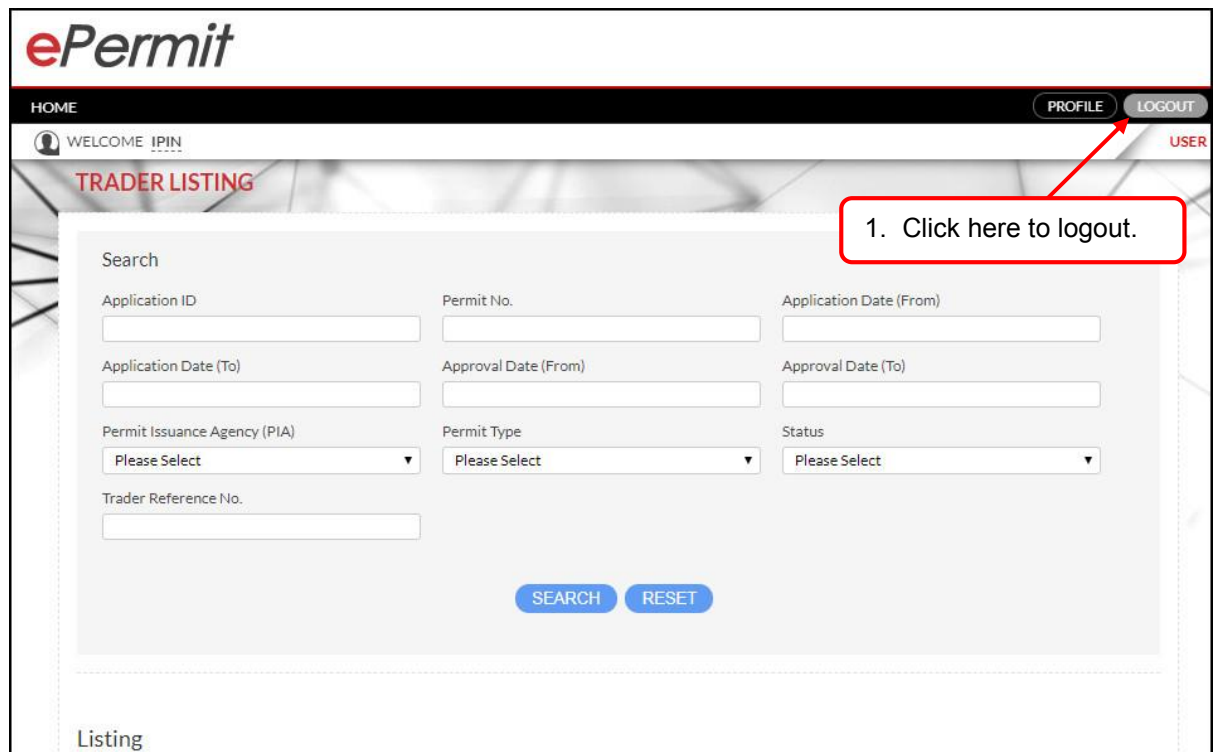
ePermit

HOME

PROFILE LOGOUT

WELCOME IPIN

USER

TRADER LISTING

1. Click here to logout.

Search

Application ID

Permit No.

Application Date (From)

Application Date (To)

Approval Date (From)

Approval Date (To)

Permit Issuance Agency (PIA)

Please Select

Permit Type

Please Select

Status

Please Select

Trader Reference No.

SEARCH RESET

Listing